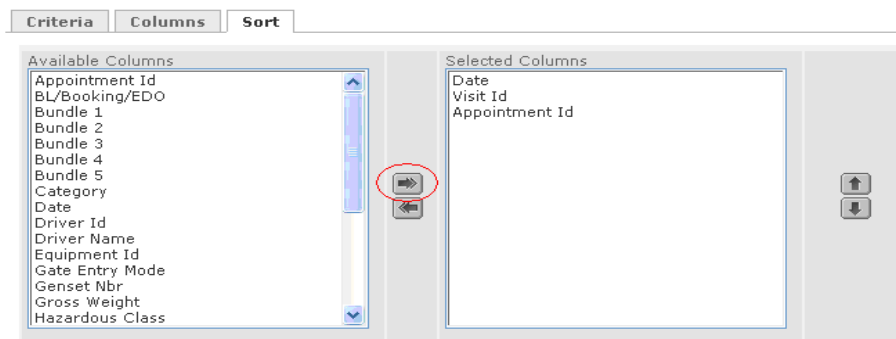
Criteria Columns Sort

Available Columns
Appointment Id
BL/Booking/EDO
Bundle 1
Bundle 2
Bundle 3
Bundle 4
Bundle 5
Category
Date
Driver Id
Driver Name
Equipment Id
Gate Entry Mode
Genset Nbr
Gross Weight
Hazardous Class

Selected Columns
Date
Visit Id
Appointment Id